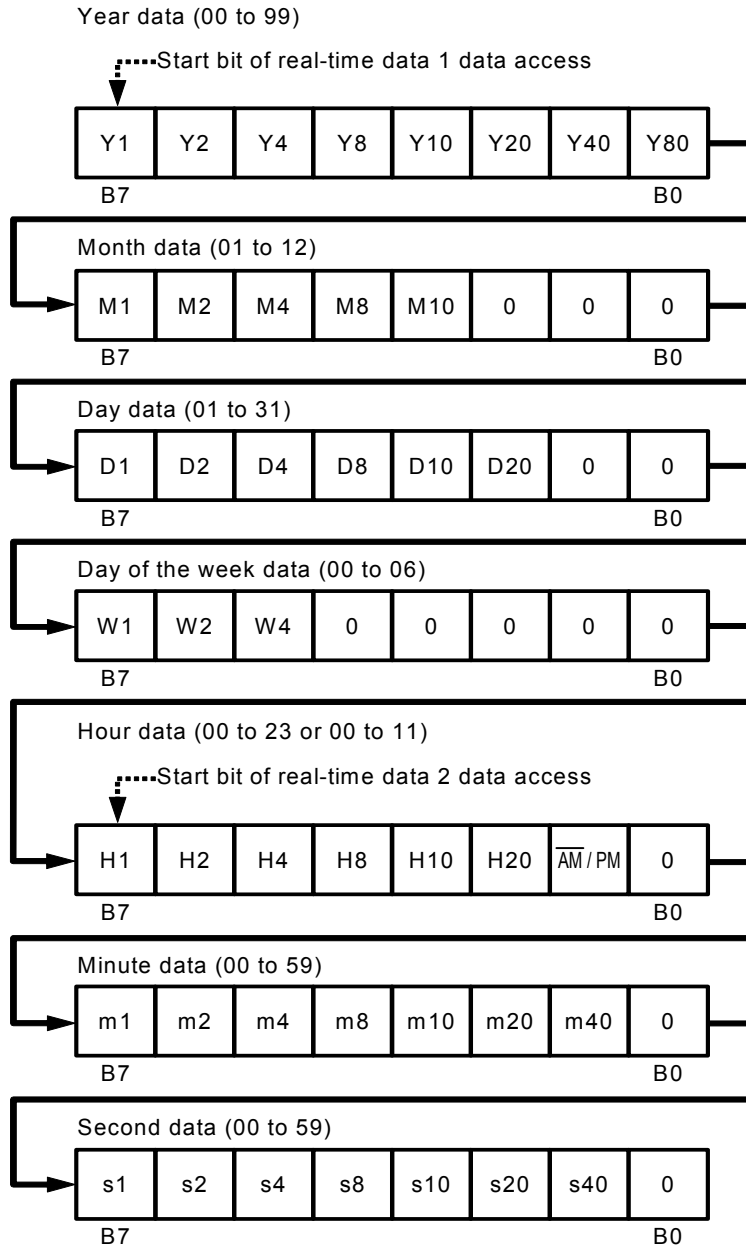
Year data (00 to 99)

Start bit of real-time data 1 data access

| Y1 | Y2 | Y4 | Y8 | Y10 | Y20 | Y40 | Y80 |
|---|---|---|---|---|---|---|---|

B7 B0

Month data (01 to 12)

| M1 | M2 | M4 | M8 | M10 | 0 | 0 | 0 |
|---|---|---|---|---|---|---|---|

B7 B0

Day data (01 to 31)

| D1 | D2 | D4 | D8 | D10 | D20 | 0 | 0 |
|---|---|---|---|---|---|---|---|

B7 B0

Day of the week data (00 to 06)

| W1 | W2 | W4 | 0 | 0 | 0 | 0 | 0 |
|---|---|---|---|---|---|---|---|

B7 B0

Hour data (00 to 23 or 00 to 11)

Start bit of real-time data 2 data access

| H1 | H2 | H4 | H8 | H10 | H20 | $\overline{AM}$/PM | 0 |
|---|---|---|---|---|---|---|---|

B7 B0

Minute data (00 to 59)

| m1 | m2 | m4 | m8 | m10 | m20 | m40 | 0 |
|---|---|---|---|---|---|---|---|

B7 B0

Second data (00 to 59)

| s1 | s2 | s4 | s8 | s10 | s20 | s40 | 0 |
|---|---|---|---|---|---|---|---|

B7 B0